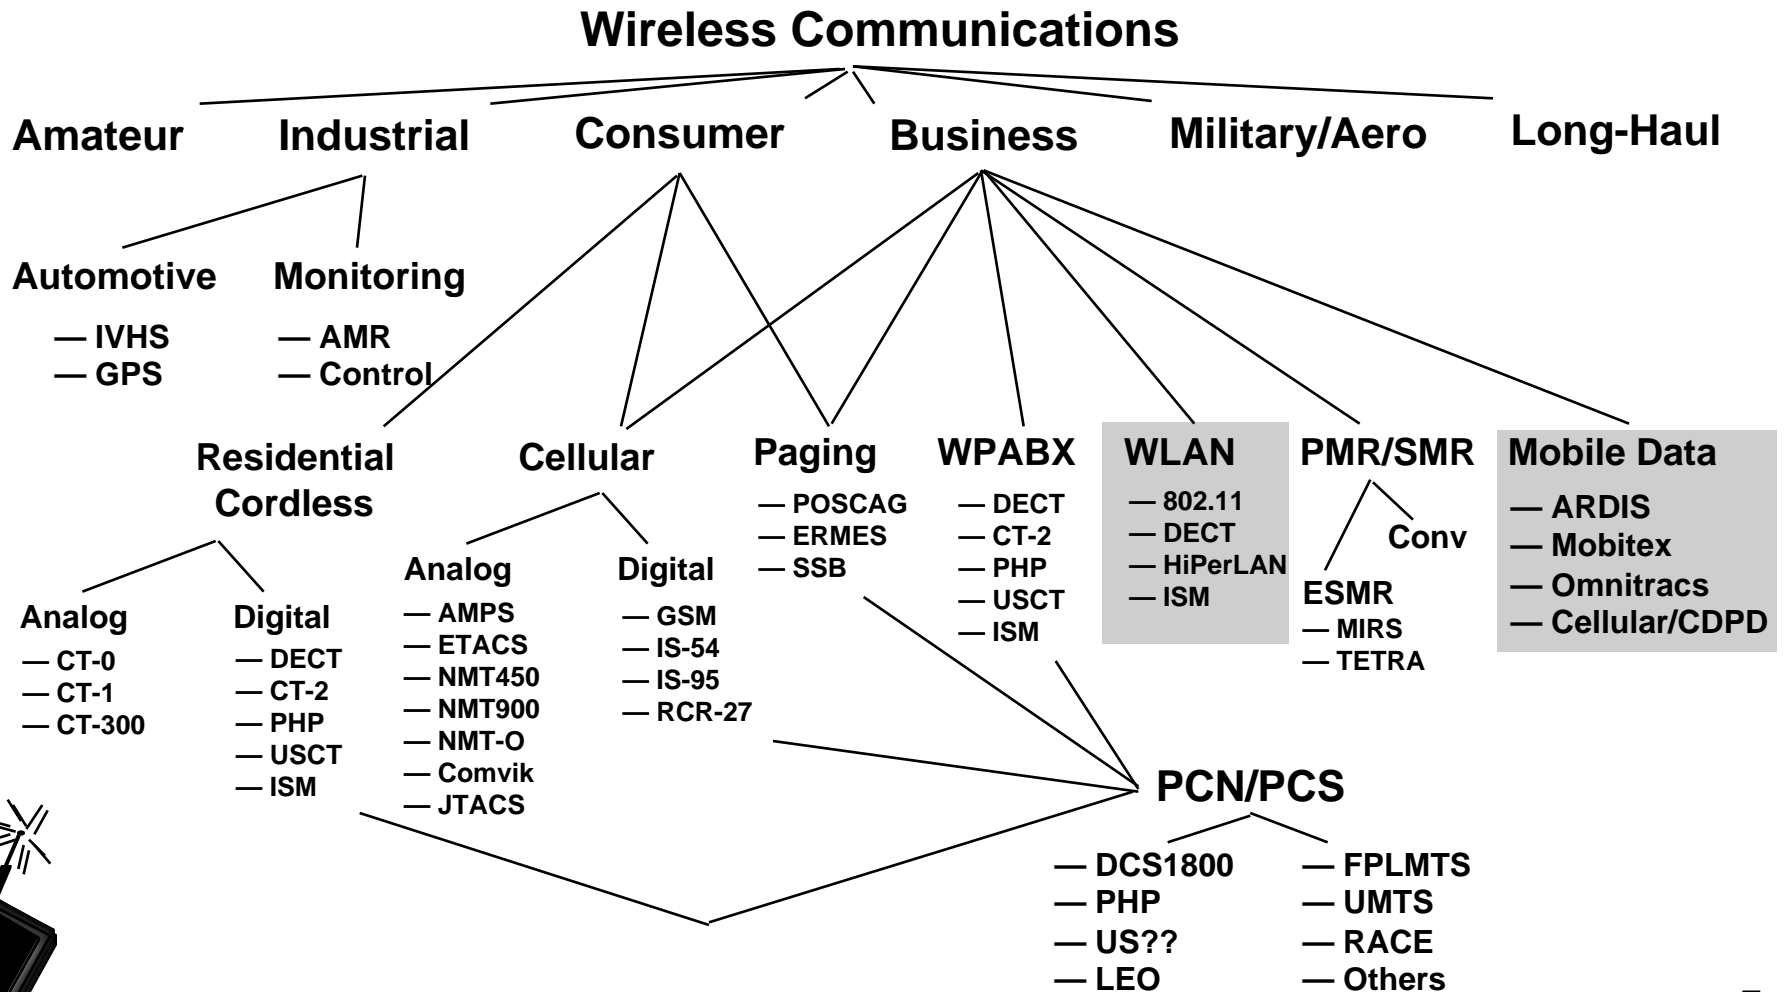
Wireless Communications

Amateur

Industrial

Consumer

Business

Military/Aero

Long-Haul

Automotive
— IVHS
— GPS

Monitoring
— AMR
— Control

Residential Cordless

Cellular

Paging
— POSCAG
— ERMES
— SSB

WPABX
— DECT
— CT-2
— PHP
— USCT
— ISM

WLAN
— 802.11
— DECT
— HiPerLAN
— ISM

PMR/SMR

Conv

ESMR
— MIRS
— TETRA

Mobile Data
— ARDIS
— Mobitex
— Omnitracs
— Cellular/CDPD

Analog
— CT-0
— CT-1
— CT-300

Digital
— DECT
— CT-2
— PHP
— USCT
— ISM

Analog
— AMPS
— ETACS
— NMT450
— NMT900
— NMT-O
— Comvik
— JTACS

Digital
— GSM
— IS-54
— IS-95
— RCR-27

PCN/PCS
— DCS1800
— PHP
— US??
— LEO

— FPLMTS
— UMTS
— RACE
— Others